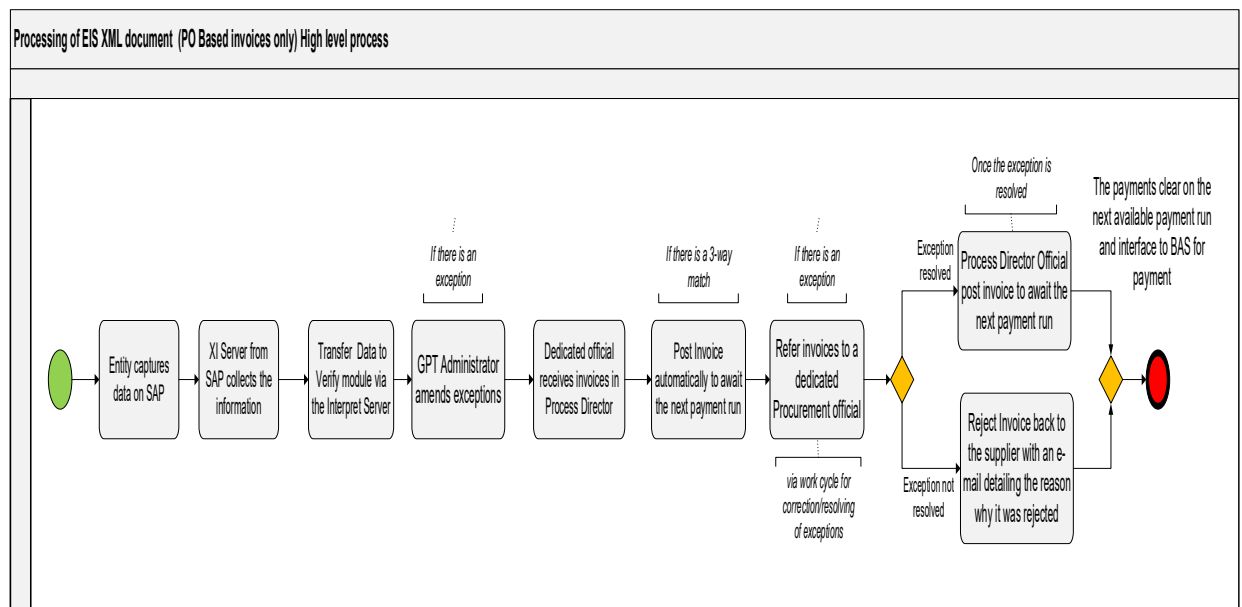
Processing of EIS XML document (PO Based invoices only) High level process

Entity captures data on SAP

XI Server from SAP collects the information

Transfer Data to Verify module via the Interpret Server

If there is an exception

GPT Administrator amends exceptions

Dedicated official receives invoices in Process Director

If there is a 3-way match

Post Invoice automatically to await the next payment run

If there is an exception

Refer invoices to a dedicated Procurement official

via work cycle for correction/resolving of exceptions

Exception resolved

Once the exception is resolved

Process Director Official post invoice to await the next payment run

Exception not resolved

Reject Invoice back to the supplier with an e-mail detailing the reason why it was rejected

The payments clear on the next available payment run and interface to BAS for payment